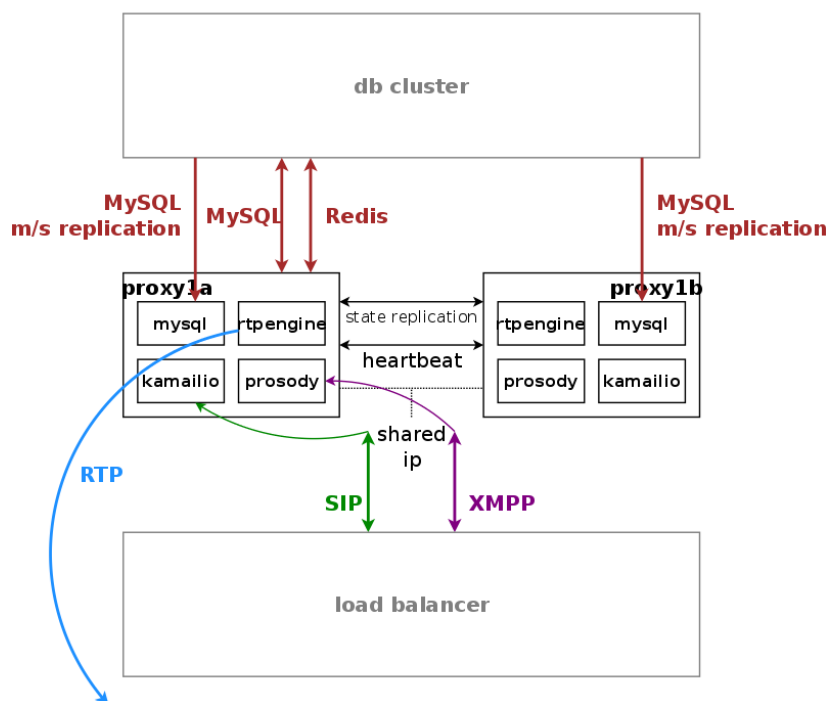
db cluster

MySQL
m/s replication

MySQL

Redis

MySQL
m/s replication

proxy1a

mysql

rtpengine

kamailio

prosody

state replication

heartbeat

proxy1b

rtpengine

mysql

prosody

kamailio

shared
ip

RTP

SIP

XMPP

load balancer